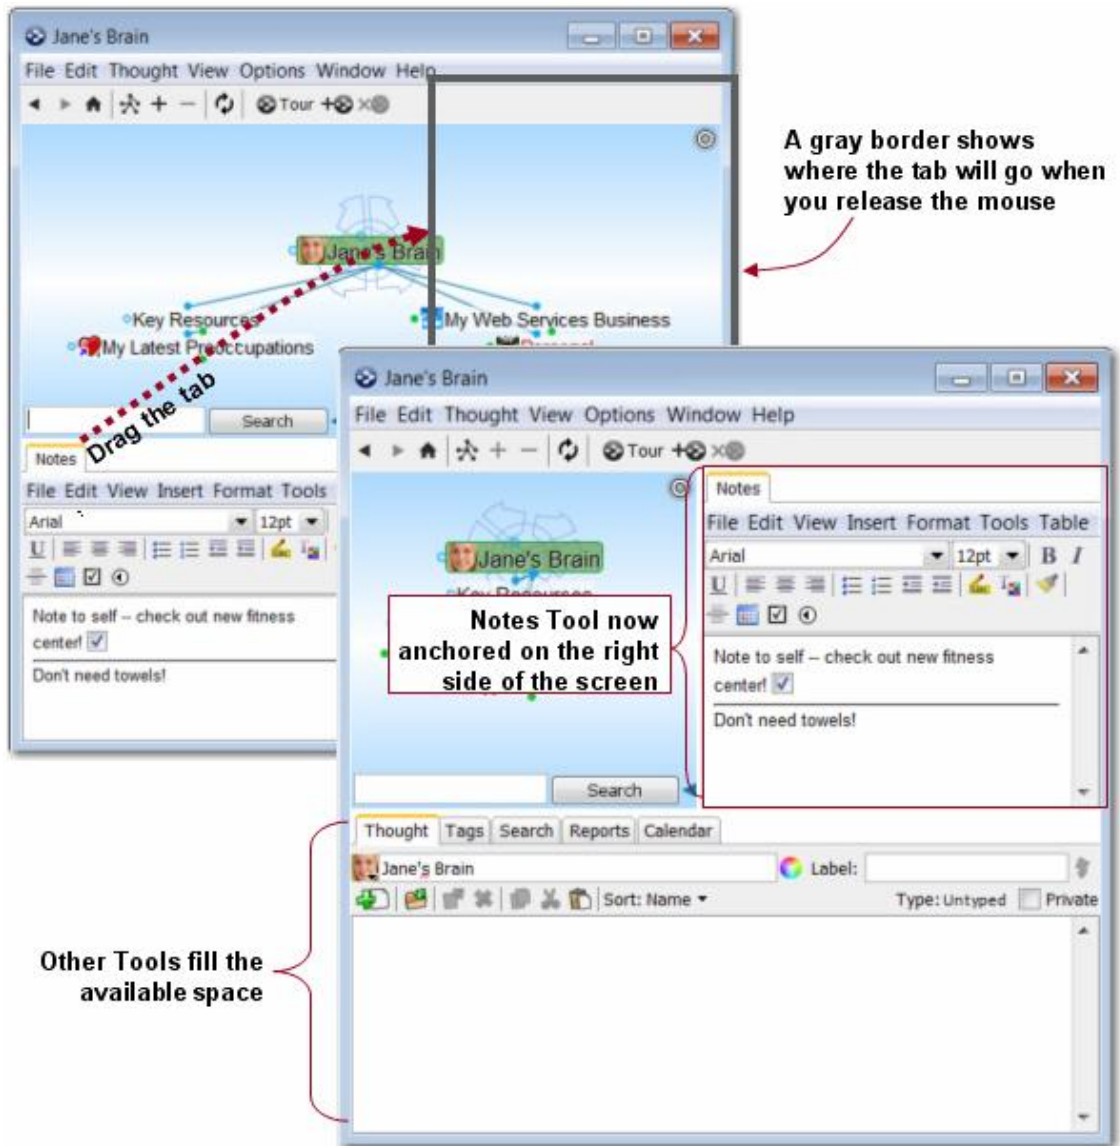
Jane's Brain

File Edit Thought View Options Window Help

Tour

Jane's Brain

Key Resources

My Web Services Business

My Latest Preoccupations

Drag the tab

Search

Notes

File Edit View Insert Format Tools

Arial 12pt

Note to self -- check out new fitness center!

Don't need towels!

A gray border shows where the tab will go when you release the mouse

Jane's Brain

File Edit Thought View Options Window Help

Tour

Jane's Brain

Notes

File Edit View Insert Format Tools Table

Arial 12pt

Note to self -- check out new fitness center!

Don't need towels!

Notes Tool now anchored on the right side of the screen

Search

Thought Tags Search Reports Calendar

Jane's Brain

Label:

Sort: Name

Type: Untyped Private

Other Tools fill the available space